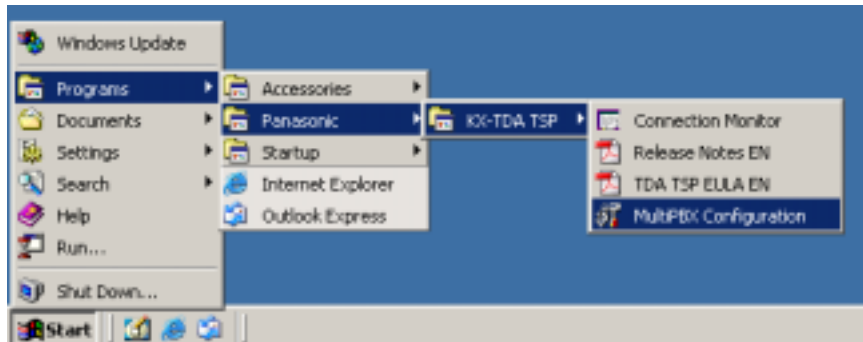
Windows Update
Programs
Documents
Settings
Search
Help
Run...
Shut Down...
Accessories
Panasonic
Startup
Internet Explorer
Outlook Express
KX-TDA TSP
Connection Monitor
Release Notes EN
TDA TSP EULA EN
MultiPBX Configuration
Start